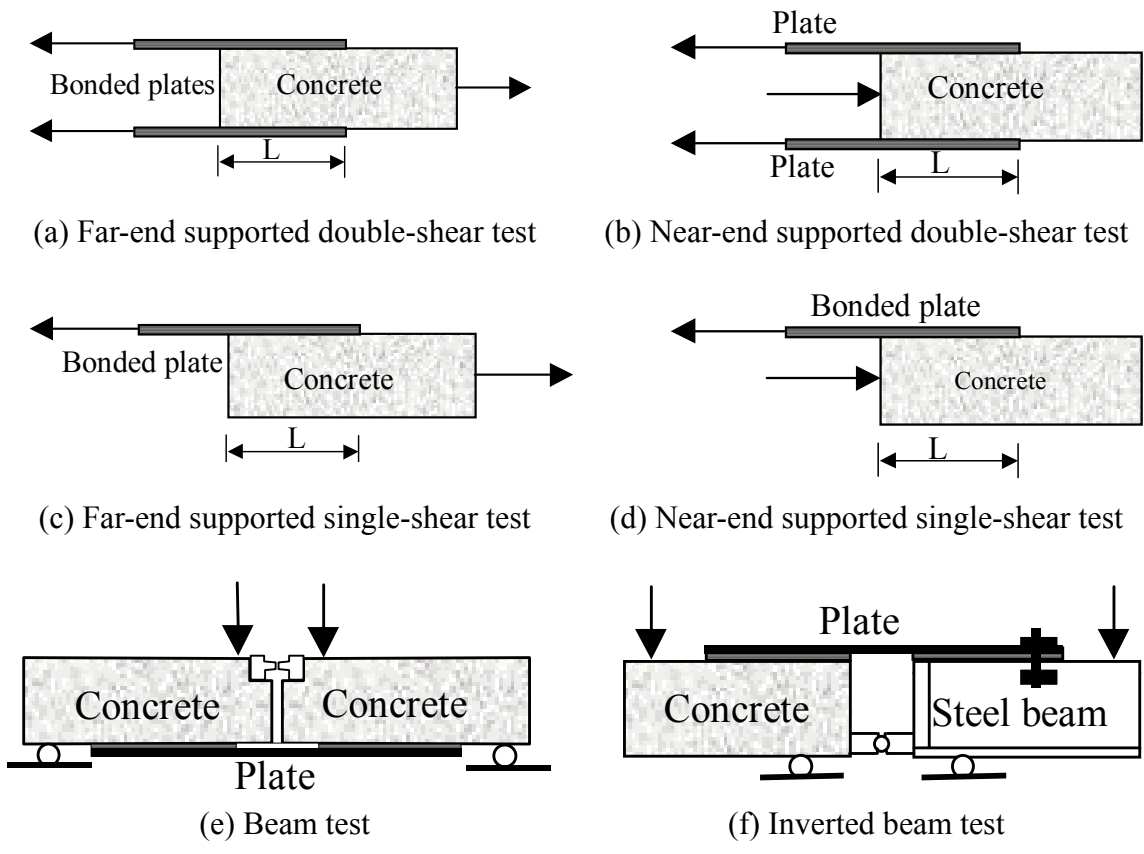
Bonded plates
Concrete
L

(a) Far-end supported double-shear test

Plate
Concrete
Plate
L

(b) Near-end supported double-shear test

Bonded plate
Concrete
L

(c) Far-end supported single-shear test

Bonded plate
Concrete
L

(d) Near-end supported single-shear test

Concrete
Concrete
Plate

(e) Beam test

Plate
Concrete
Steel beam

(f) Inverted beam test